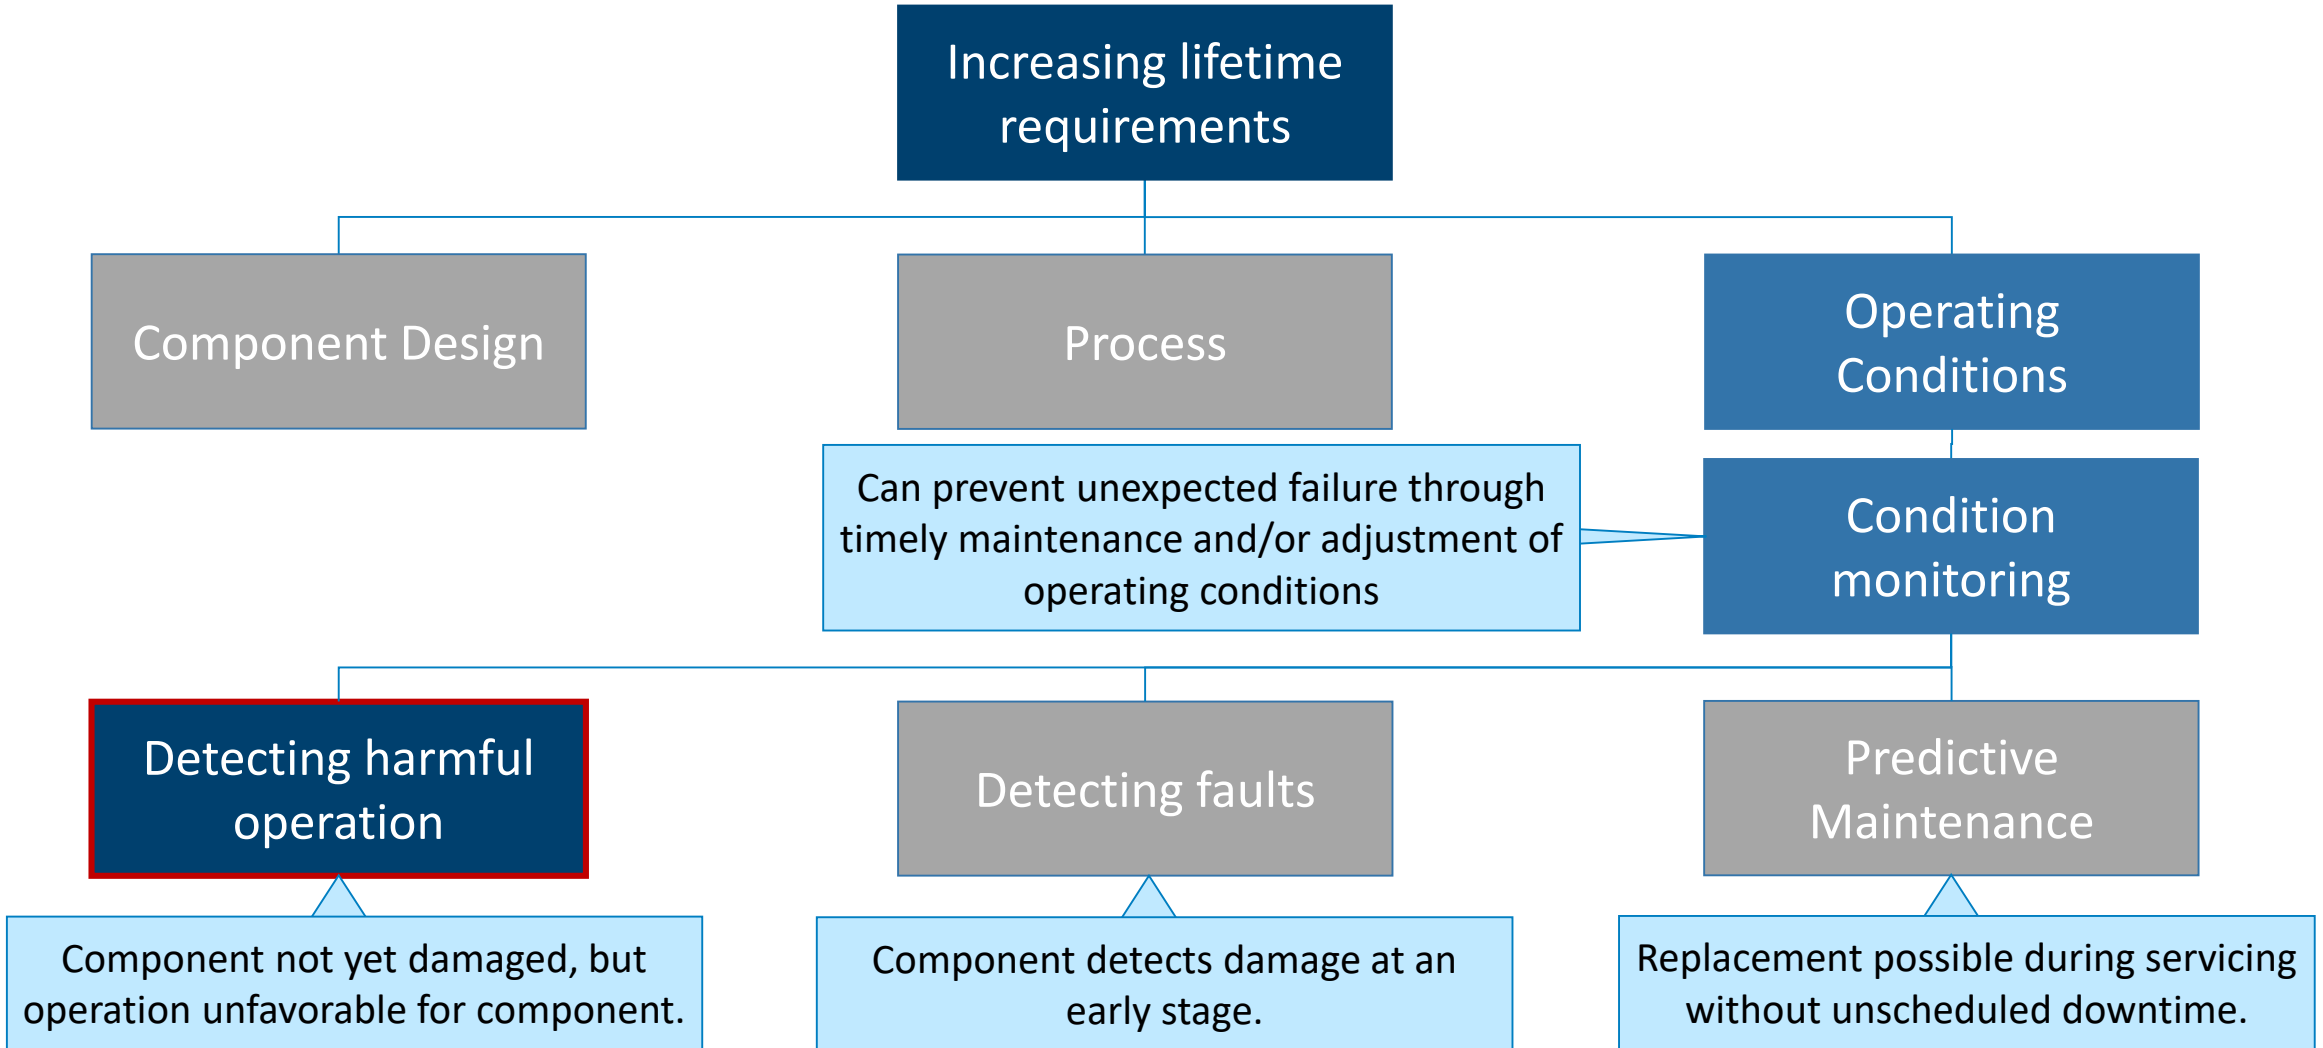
Increasing lifetime requirements

Component Design

Process

Operating Conditions

Can prevent unexpected failure through timely maintenance and/or adjustment of operating conditions

Condition monitoring

Detecting harmful operation

Detecting faults

Predictive Maintenance

Component not yet damaged, but operation unfavorable for component.

Component detects damage at an early stage.

Replacement possible during servicing without unscheduled downtime.